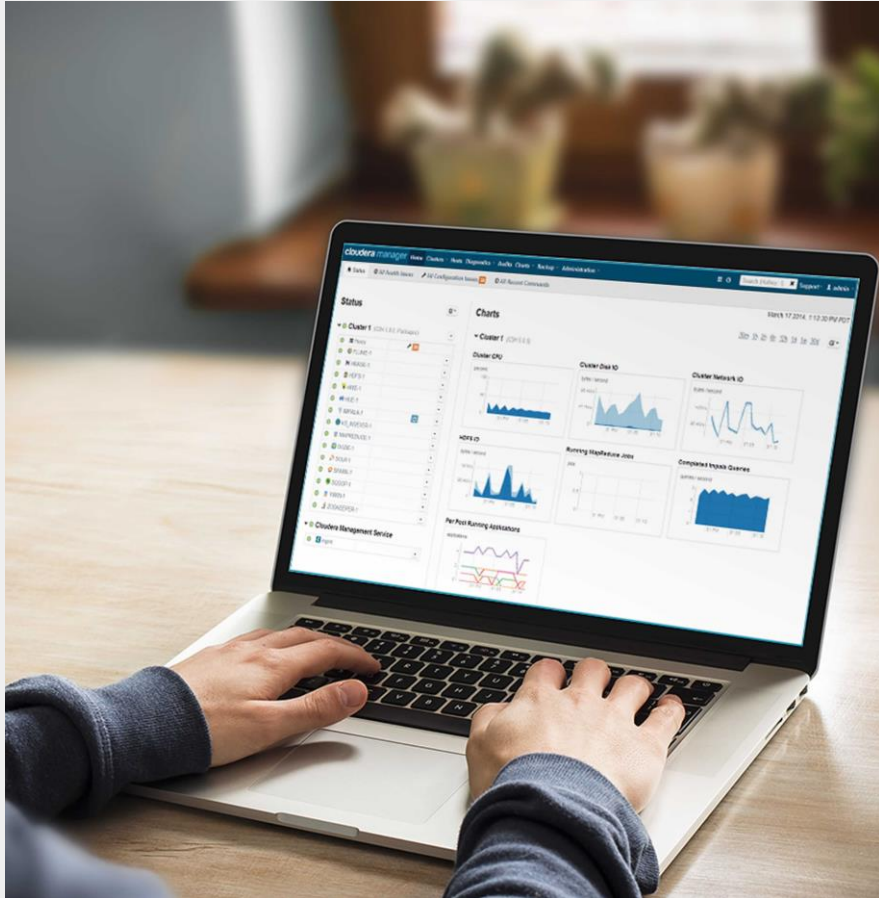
cloudera manager Home Clusters Hosts Diagnostics Audits Charts Backup Administration

Search Hosts Support admin

Status All Health Issues All Configuration Issues All Recent Commands

Status

Cluster 1

Hosts

FLUME-1

HBASE-1

HDFS-1

HIVE-1

HUE-1

IMPALA-1

KS_INDEXER-1

MAPREDUCE-1

OOZIE-1

SOLR-1

SPARK-1

SQOOP-1

YARN-1

ZOOKEEPER-1

Cloudera Management Service

mgmt

Charts

March 17 2014, 1:12:30 PM PDT

Cluster 1

30m 1h 2h 6h 12h 1d 7d 30d

Cluster CPU

Cluster Disk IO

Cluster Network IO

HDFS IO

Running MapReduce Jobs

Completed Impala Queries

Per Pool Running Applications